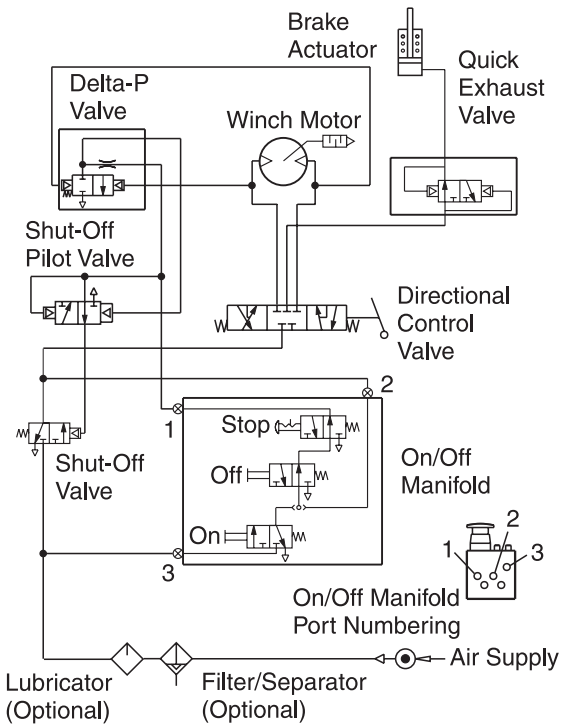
Brake Actuator

Quick Exhaust Valve

Delta-P Valve

Winch Motor

Shut-Off Pilot Valve

Directional Control Valve

W

W

2

1

Stop

On/Off Manifold

Shut-Off Valve

Off

On

3

1

2

3

On/Off Manifold Port Numbering

Air Supply

Lubricator (Optional)

Filter/Separator (Optional)